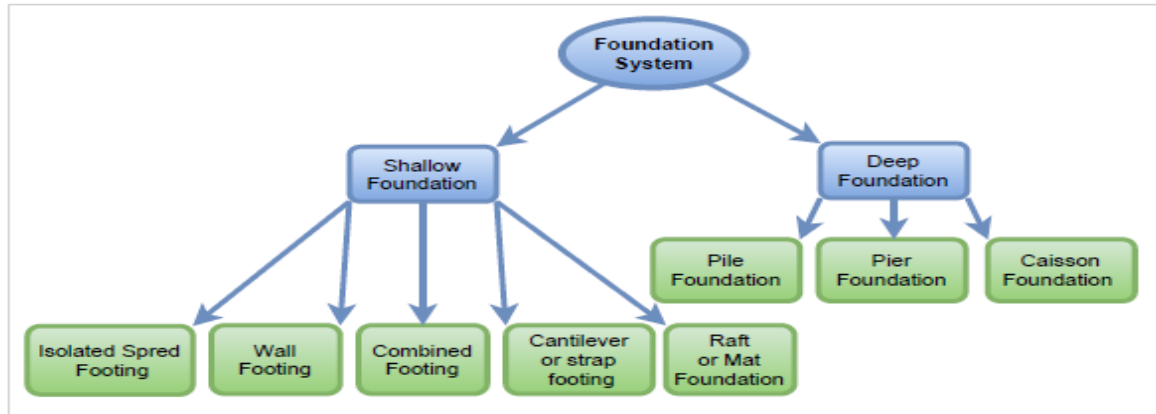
Foundation System

Shallow Foundation

Deep Foundation

Pile Foundation

Pier Foundation

Caisson Foundation

Isolated Spred Footing

Wall Footing

Combined Footing

Cantilever or strap footing

Raft or Mat Foundation